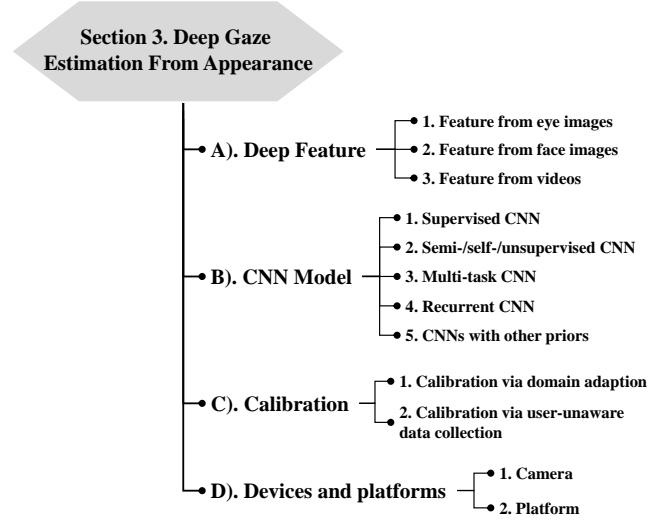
Section 3. Deep Gaze Estimation From Appearance

A). Deep Feature

1. Feature from eye images

2. Feature from face images

3. Feature from videos

B). CNN Model

1. Supervised CNN

2. Semi-/self-/unsupervised CNN

3. Multi-task CNN

4. Recurrent CNN

5. CNNs with other priors

C). Calibration

1. Calibration via domain adaption

2. Calibration via user-unaware data collection

D). Devices and platforms

1. Camera

2. Platform